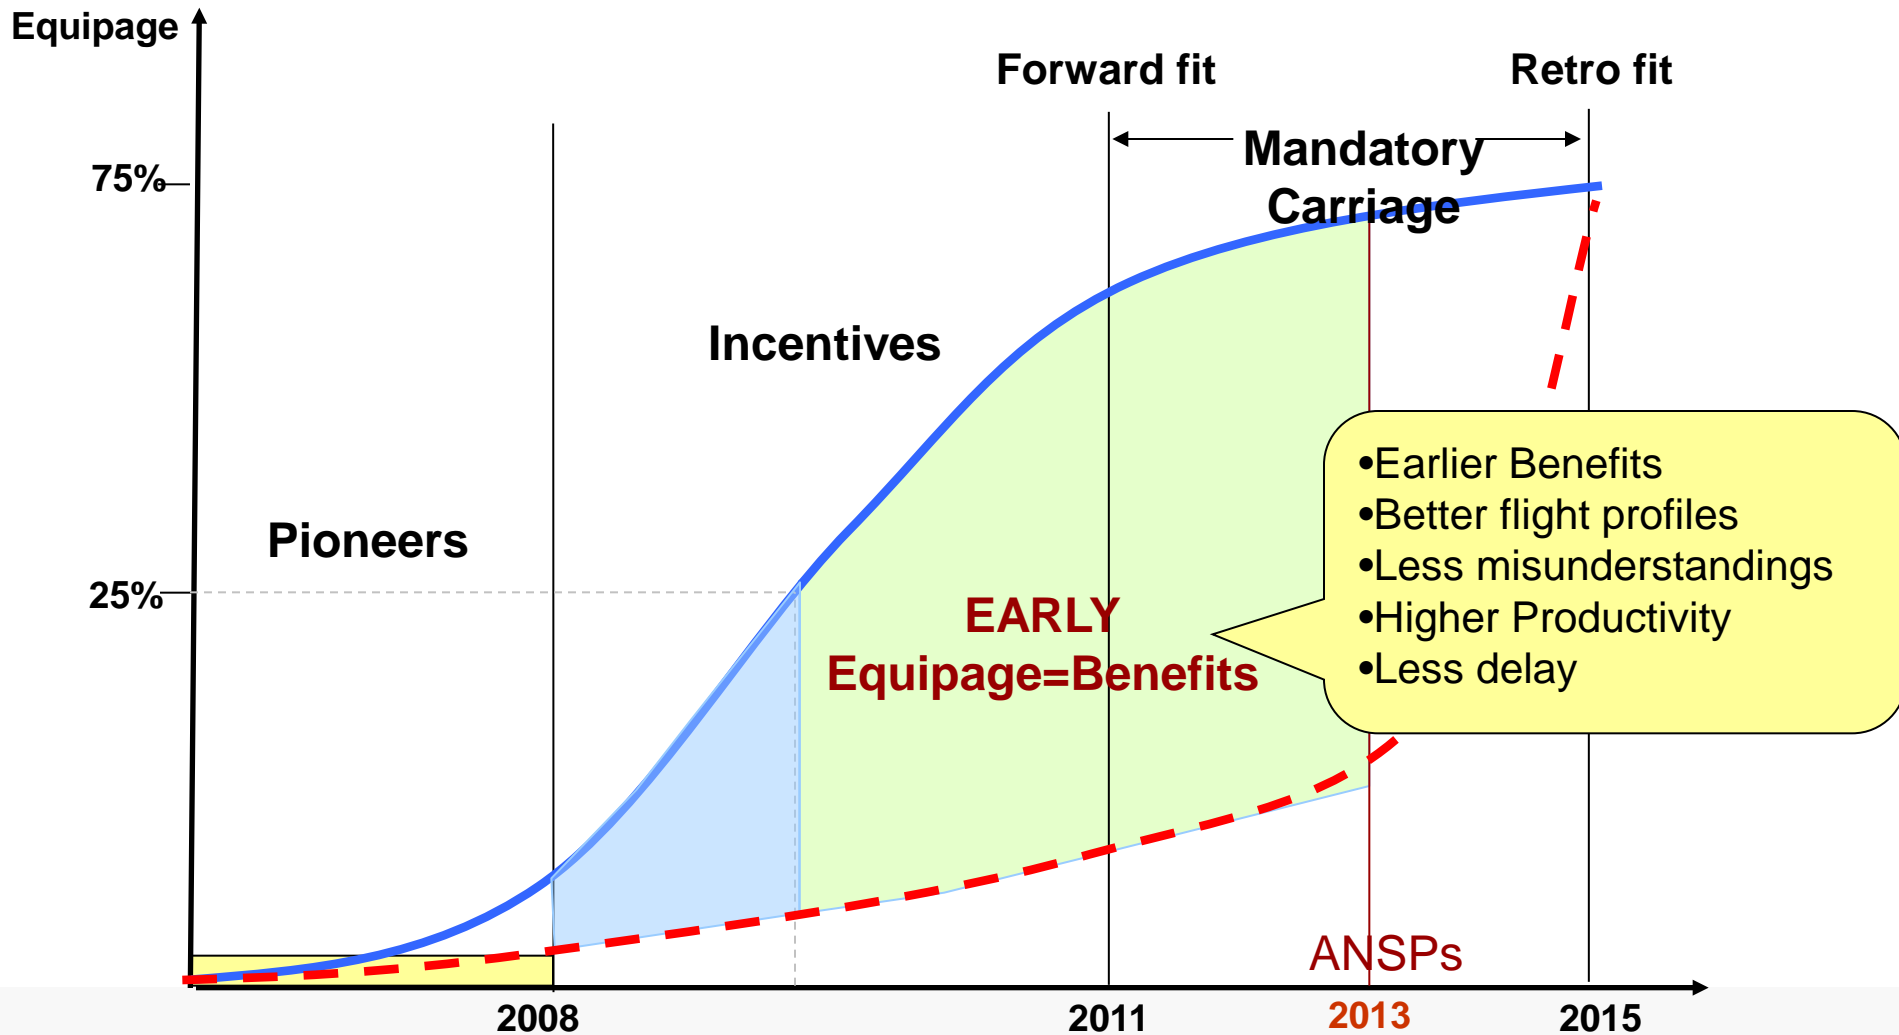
Equipage

Forward fit

Retro fit

Mandatory Carriage

75%

Incentives

Pioneers

25%

EARLY Equipage=Benefits

•Earlier Benefits
•Better flight profiles
•Less misunderstandings
•Higher Productivity
•Less delay

ANSPs

2008

2011

2013

2015